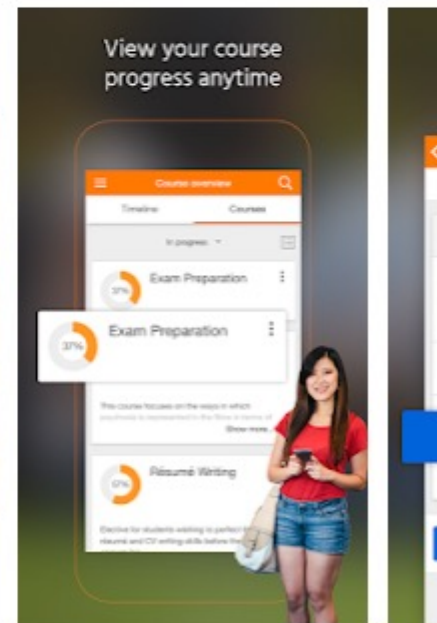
View your course progress anytime

Course overview

Timeline

Courses

In progress

37%

Exam Preparation

37%

Exam Preparation

This course focuses on the ways in which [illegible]

Show more

67%

Résumé Writing

Elective for students wishing to perfect their résumé and CV writing skills before the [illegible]